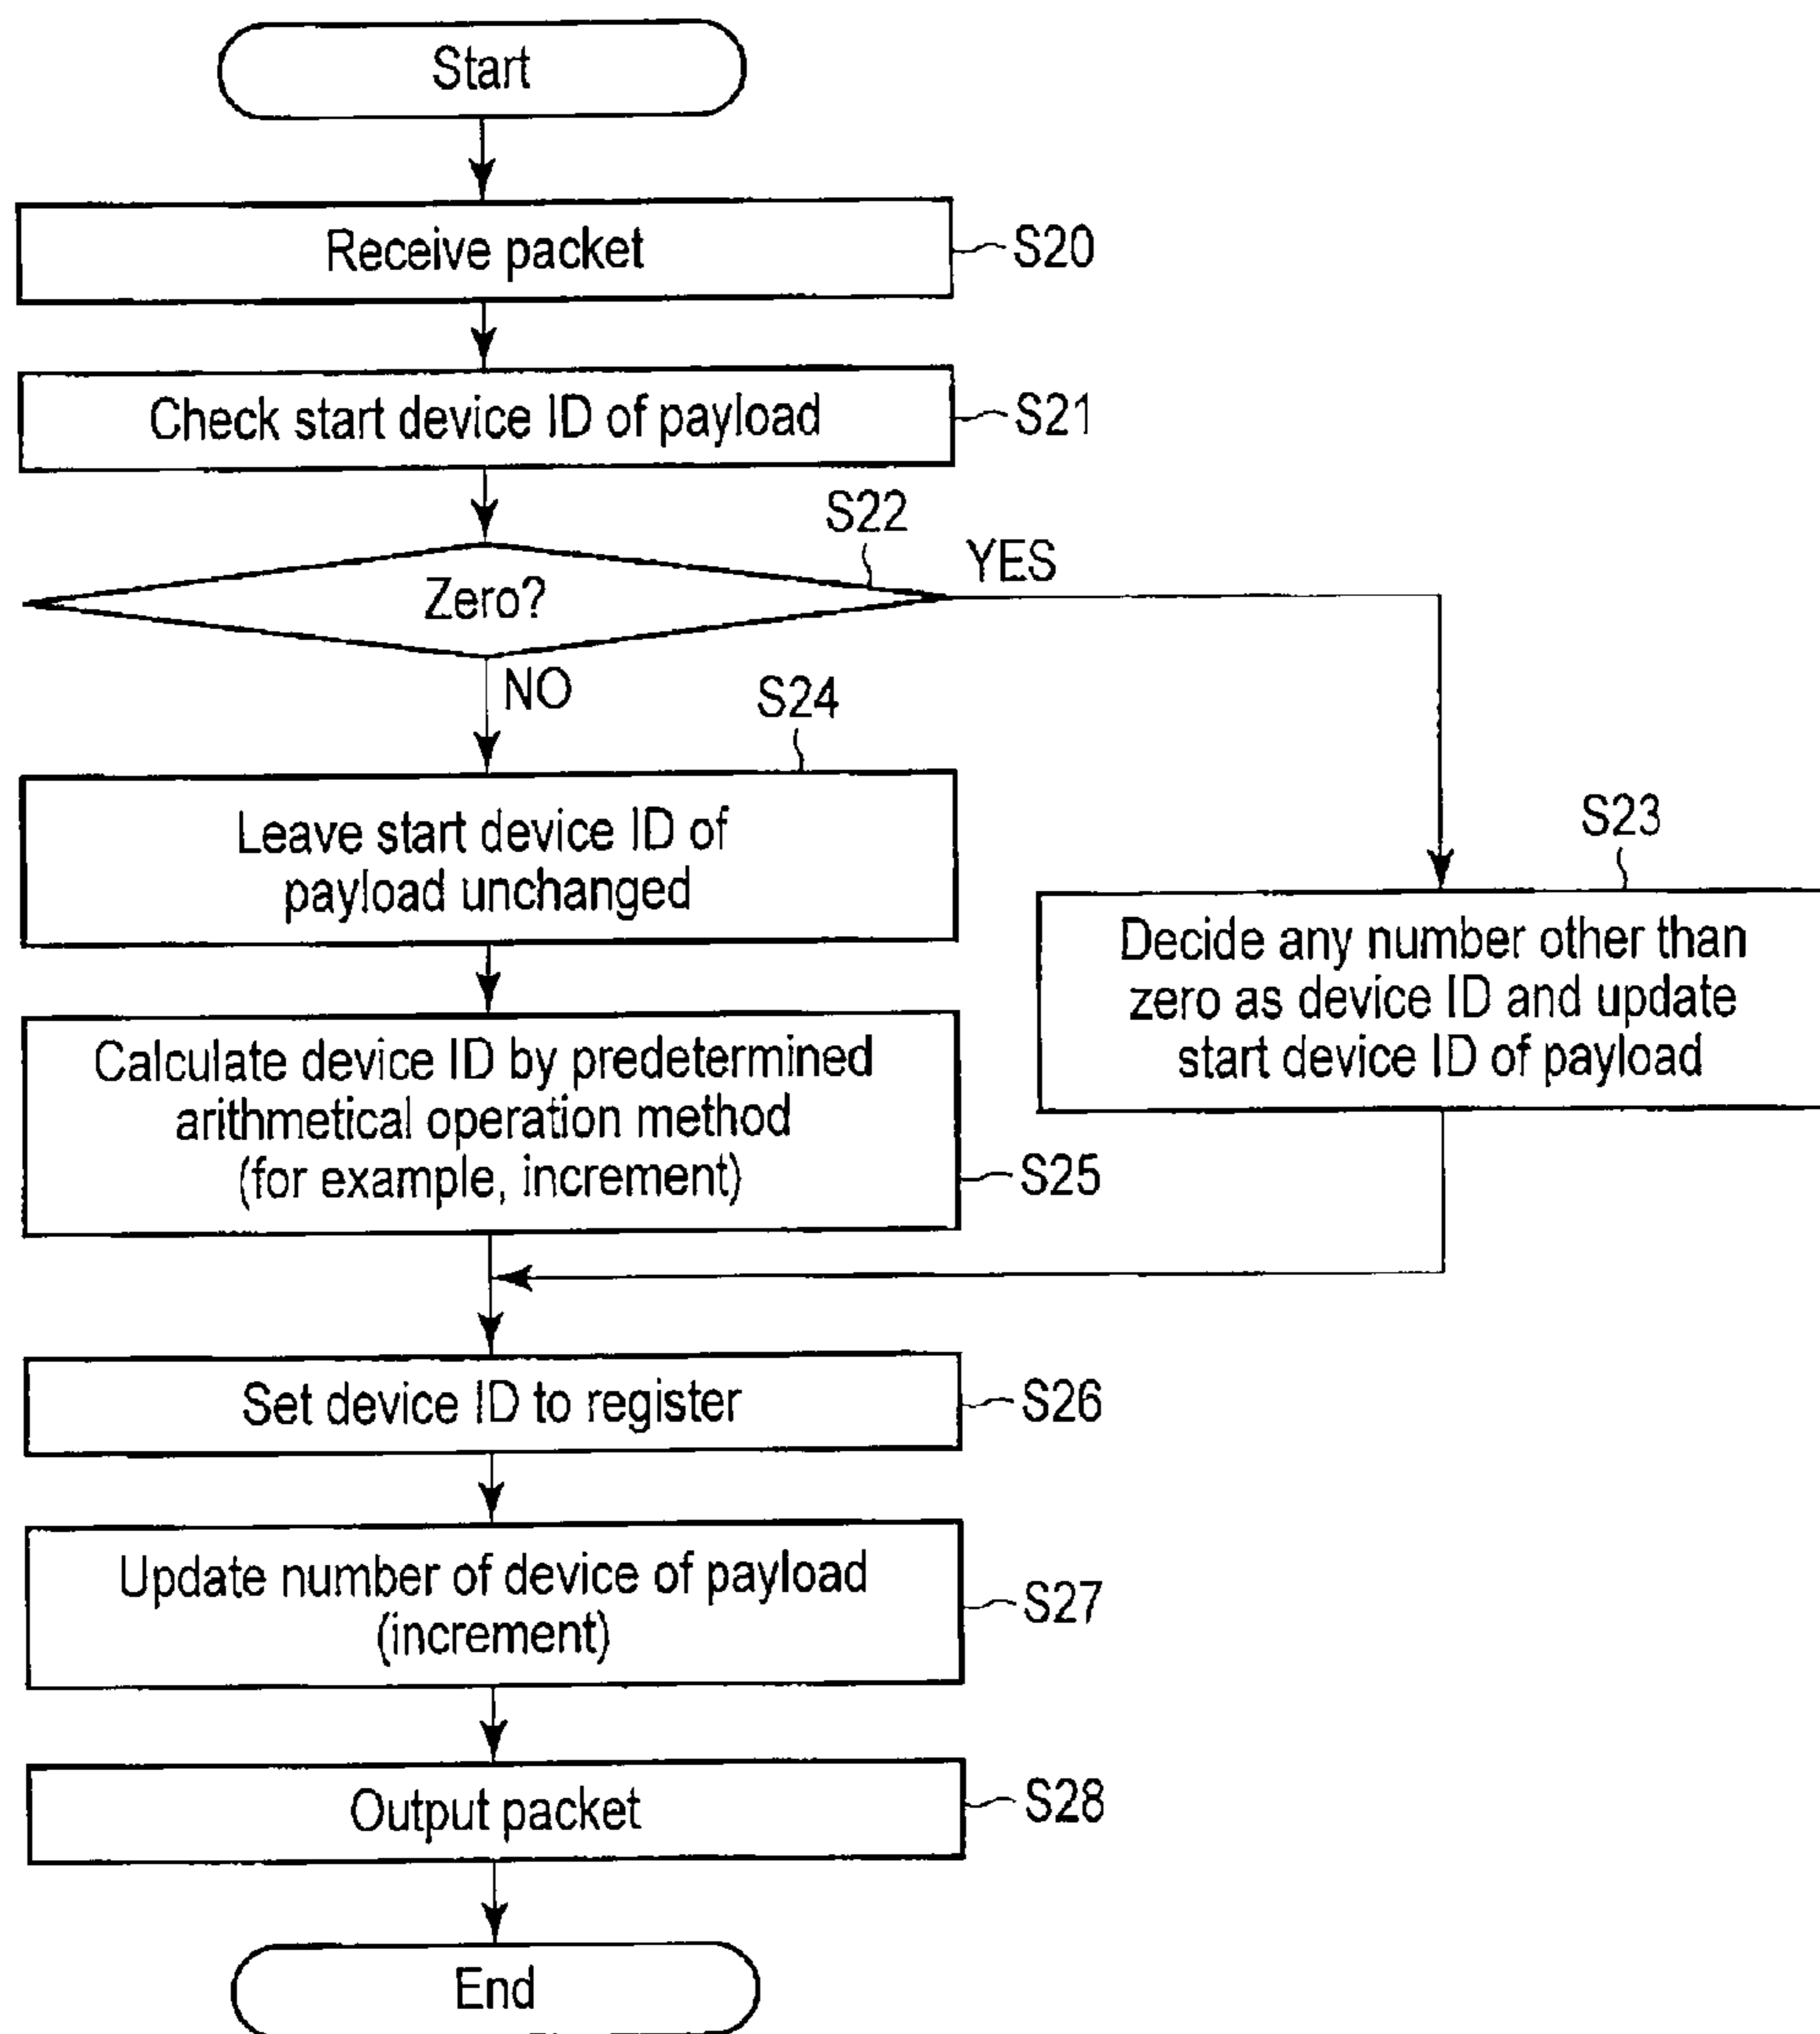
Start

Receive packet

S20

Check start device ID of payload

S21

S22

Zero?

YES

NO

S24

Leave start device ID of payload unchanged

S23

Decide any number other than zero as device ID and update start device ID of payload

Calculate device ID by predetermined arithmetical operation method (for example, increment)

S25

Set device ID to register

S26

Update number of device of payload (increment)

S27

Output packet

S28

End